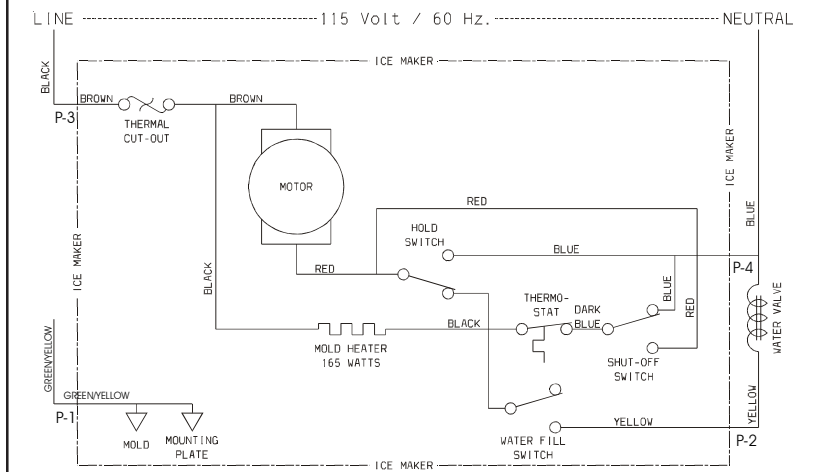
LINE 115 Volt / 60 Hz. NEUTRAL

ICE MAKER

BLACK

BROWN

P-3

THERMAL CUT-OUT

BROWN

MOTOR

RED

HOLD SWITCH

BLUE

RED

BLACK

ICE MAKER

THERMO-STAT

DARK BLUE

BLUE

RED

BLACK

MOLD HEATER 165 WATTS

SHUT-OFF SWITCH

ICE MAKER

BLUE

P-4

WATER VALVE

YELLOW

GREEN/YELLOW

GREEN/YELLOW

P-1

MOLD

MOUNTING PLATE

YELLOW

WATER FILL SWITCH

P-2

ICE MAKER